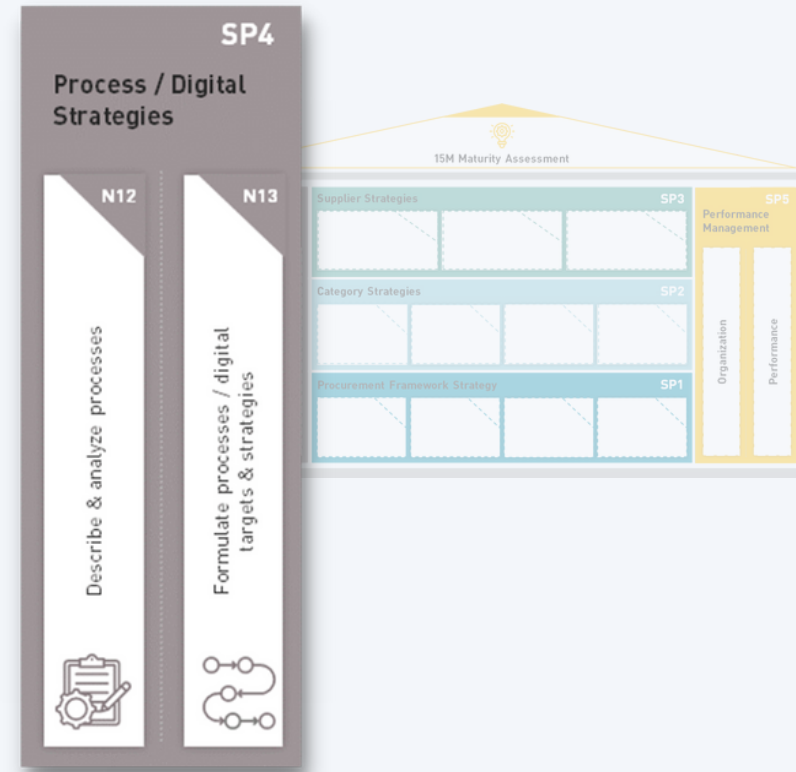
SP4

Process / Digital Strategies

N12

Describe & analyze processes

N13

Formulate processes / digital targets & strategies

15M Maturity Assessment

Supplier Strategies

SP3

Category Strategies

SP2

Procurement Framework Strategy

SP1

SP5

Performance Management

Organization

Performance